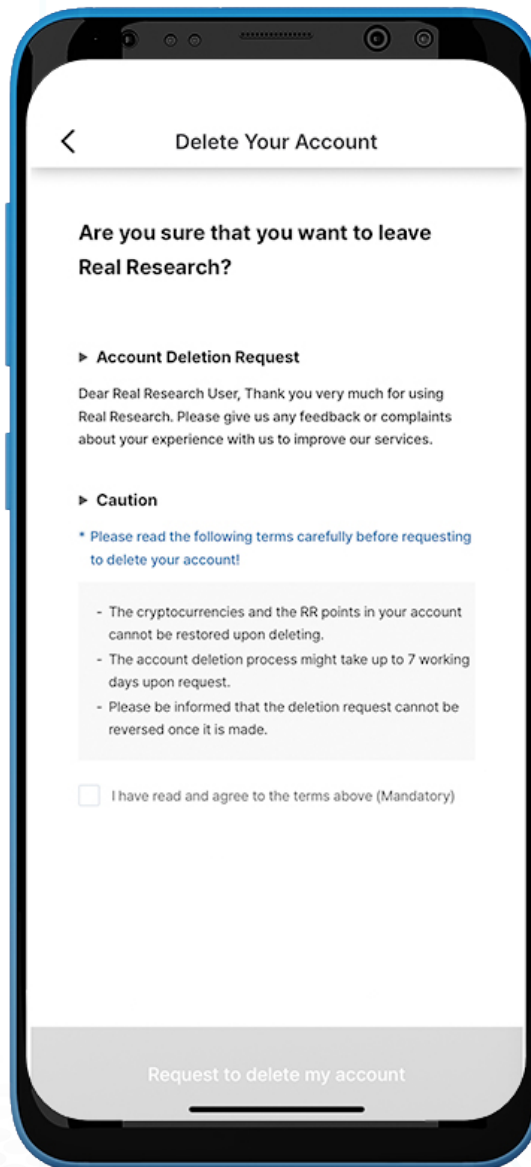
<

Delete Your Account

Are you sure that you want to leave Real Research?

▸ Account Deletion Request

Dear Real Research User, Thank you very much for using Real Research. Please give us any feedback or complaints about your experience with us to improve our services.

▸ Caution

* Please read the following terms carefully before requesting to delete your account!

- The cryptocurrencies and the RR points in your account cannot be restored upon deleting.
- The account deletion process might take up to 7 working days upon request.
- Please be informed that the deletion request cannot be reversed once it is made.

I have read and agree to the terms above (Mandatory)

Request to delete my account